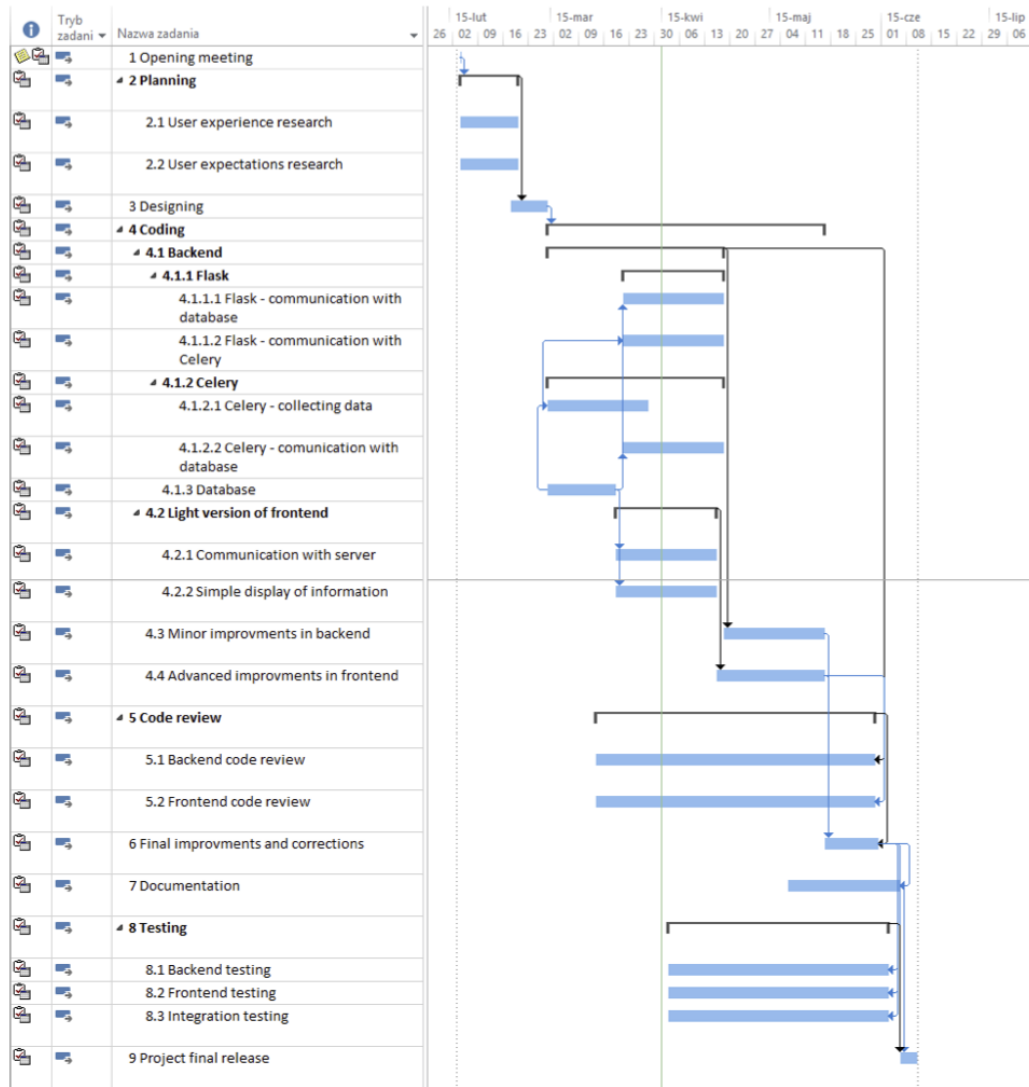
| Tryb zadani | Nazwa zadania |
|---|---|
| | 1 Opening meeting |
| | ◢ 2 Planning |
| | 2.1 User experience research |
| | 2.2 User expectations research |
| | 3 Designing |
| | ◢ 4 Coding |
| | ◢ 4.1 Backend |
| | ◢ 4.1.1 Flask |
| | 4.1.1.1 Flask - communication with database |
| | 4.1.1.2 Flask - communication with Celery |
| | ◢ 4.1.2 Celery |
| | 4.1.2.1 Celery - collecting data |
| | 4.1.2.2 Celery - comunication with database |
| | 4.1.3 Database |
| | ◢ 4.2 Light version of frontend |
| | 4.2.1 Communication with server |
| | 4.2.2 Simple display of information |
| | 4.3 Minor improvments in backend |
| | 4.4 Advanced improvments in frontend |
| | ◢ 5 Code review |
| | 5.1 Backend code review |
| | 5.2 Frontend code review |
| | 6 Final improvments and corrections |
| | 7 Documentation |
| | ◢ 8 Testing |
| | 8.1 Backend testing |
| | 8.2 Frontend testing |
| | 8.3 Integration testing |
| | 9 Project final release |

15-lut 15-mar 15-kwi 15-maj 15-cze 15-lip
26 02 09 16 23 02 09 16 23 30 06 13 20 27 04 11 18 25 01 08 15 22 29 06